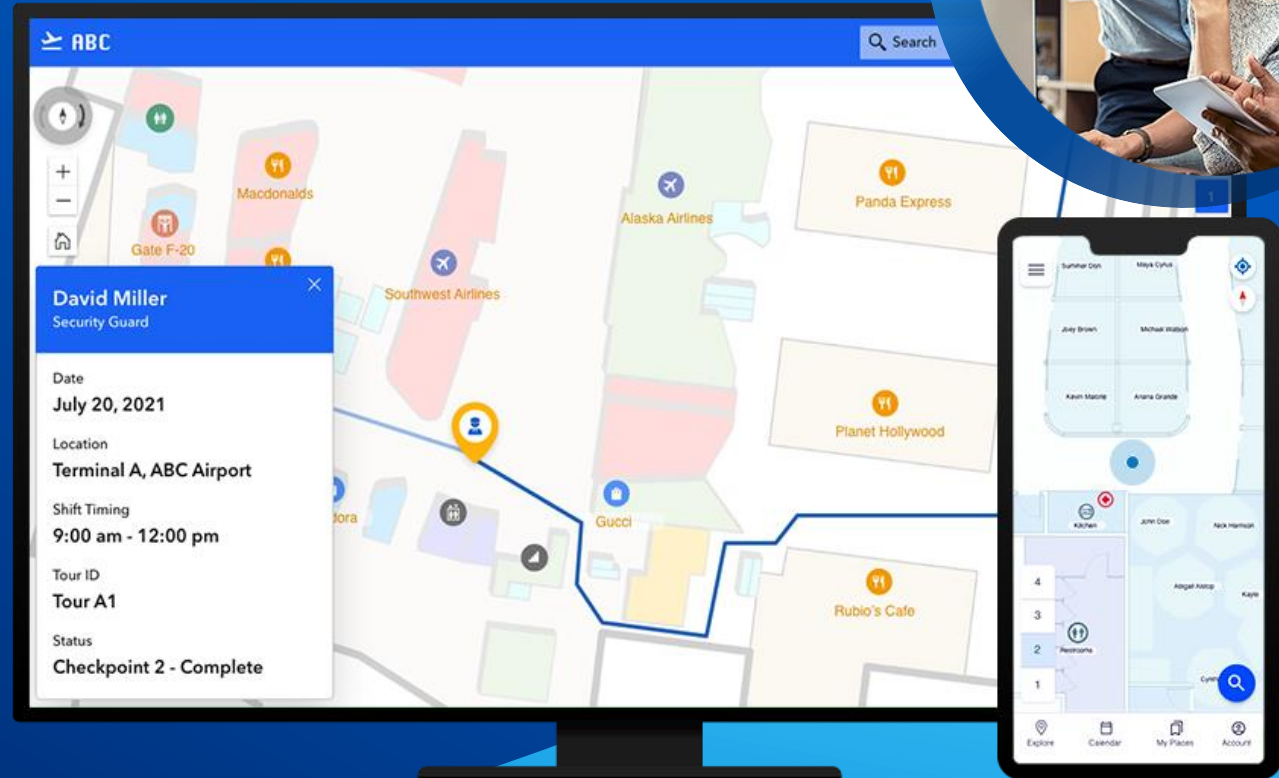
ABC

Search

Macdonalds

Gate F-20

Alaska Airlines

Southwest Airlines

Panda Express

Planet Hollywood

Gucci

Rubio's Cafe

David Miller
Security Guard

Date
July 20, 2021

Location
Terminal A, ABC Airport

Shift Timing
9:00 am - 12:00 pm

Tour ID
Tour A1

Status
Checkpoint 2 - Complete

Summer Dion
Maya Cyrus
Joey Brown
Michael Watson
Kevin Malone
Ariana Grande
Kitchen
John Doe
Nick Harrison
Abigail Alstop
Kayle
Restrooms
Cynth
4
3
2
1
Explore
Calendar
My Places
Account